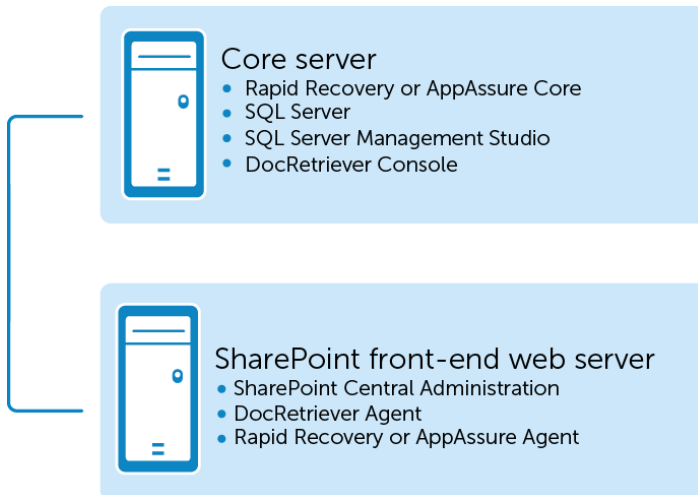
Core server
- Rapid Recovery or AppAssure Core
- SQL Server
- SQL Server Management Studio
- DocRetriever Console

SharePoint front-end web server
- SharePoint Central Administration
- DocRetriever Agent
- Rapid Recovery or AppAssure Agent